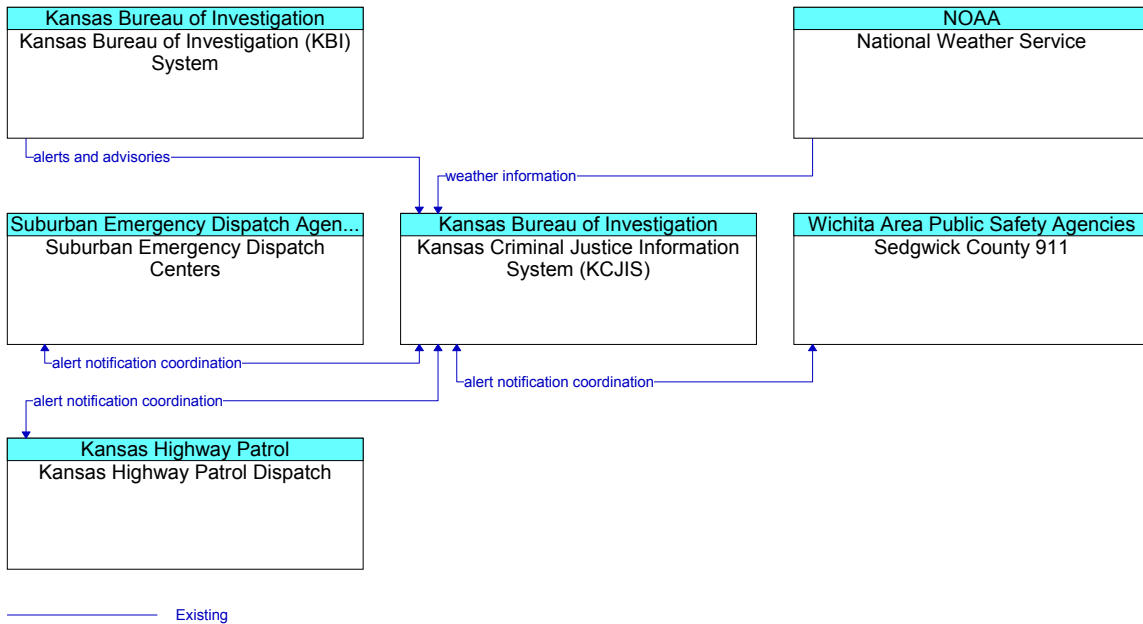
Kansas Bureau of Investigation
Kansas Bureau of Investigation (KBI) System

NOAA
National Weather Service

alerts and advisories

weather information

Suburban Emergency Dispatch Agen...
Suburban Emergency Dispatch Centers

Kansas Bureau of Investigation
Kansas Criminal Justice Information System (KCJIS)

Wichita Area Public Safety Agencies
Sedgwick County 911

alert notification coordination

alert notification coordination

alert notification coordination

Kansas Highway Patrol
Kansas Highway Patrol Dispatch

Existing